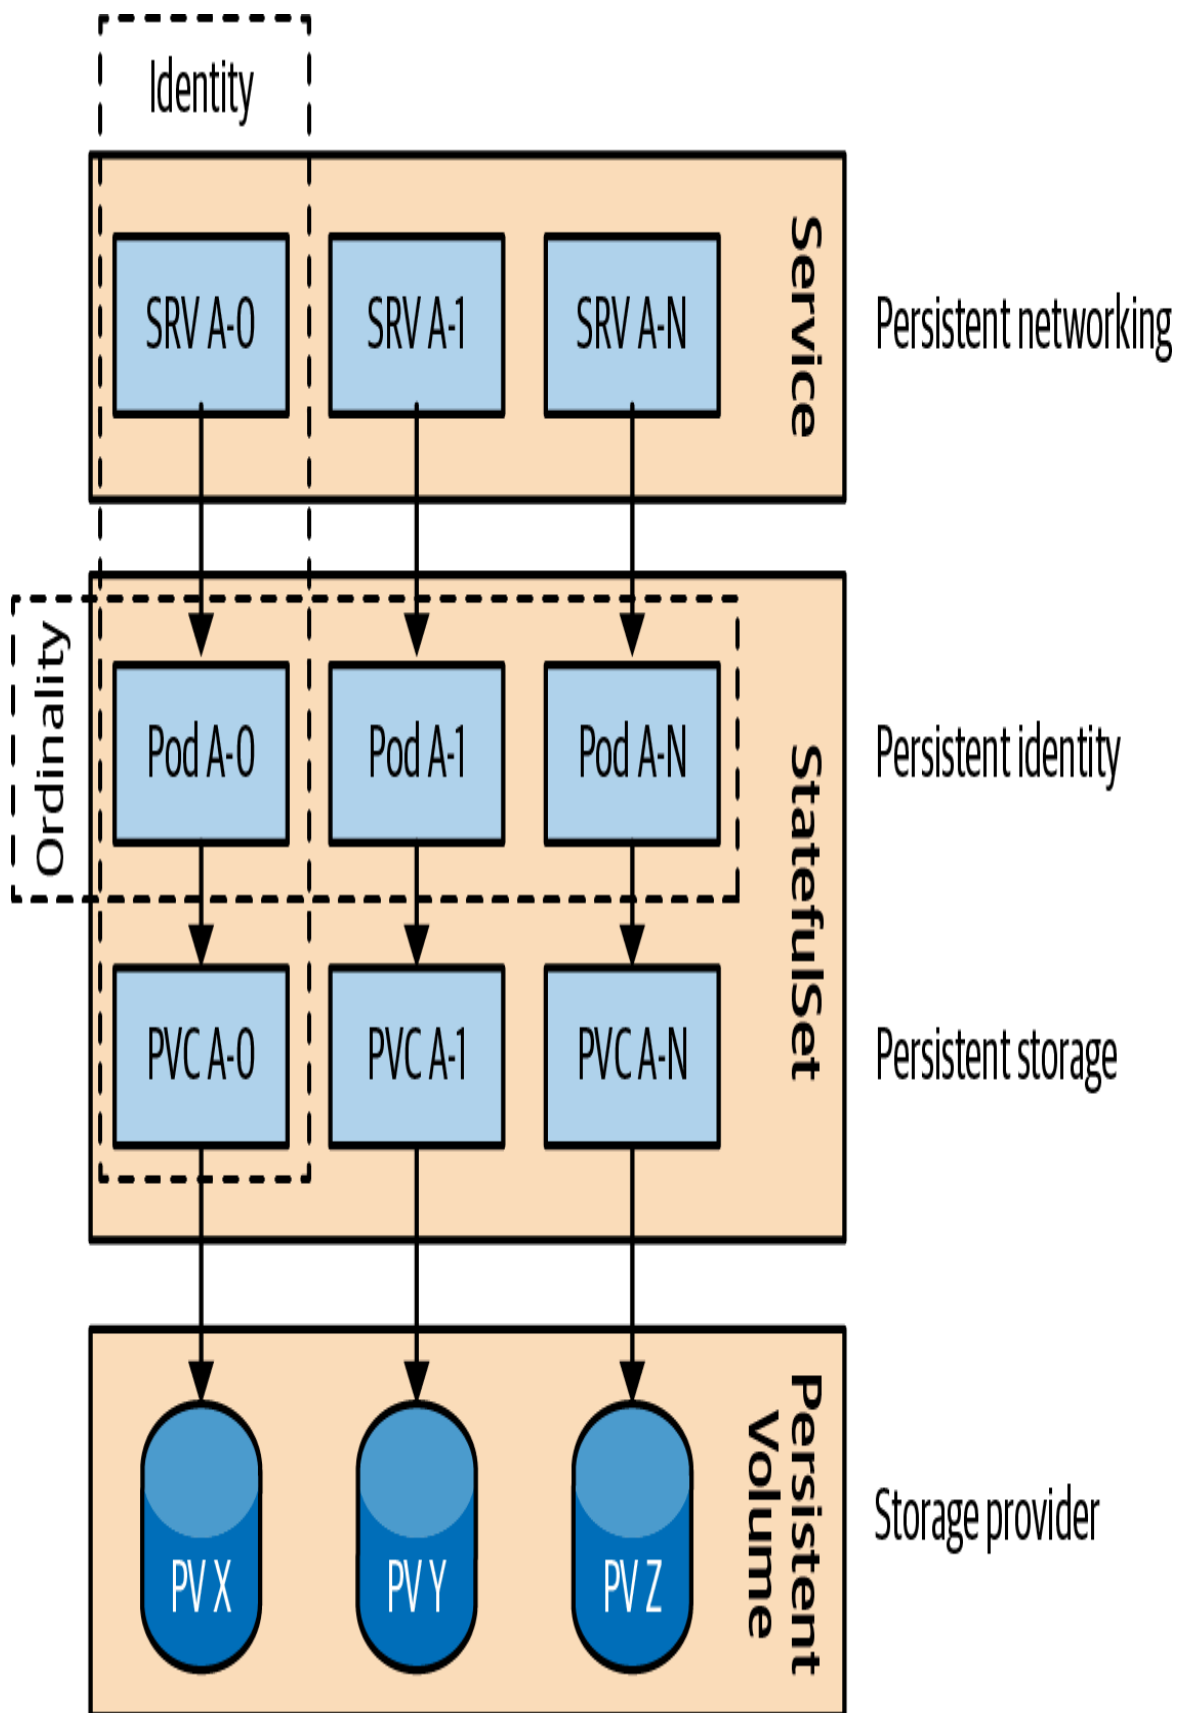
Identity

SRV A-0
SRV A-1
SRV A-N
Service
Persistent networking

Ordinality
Pod A-0
Pod A-1
Pod A-N
Persistent identity

PVC A-0
PVC A-1
PVC A-N
StatefulSet
Persistent storage

PV X
PV Y
PV Z
Persistent Volume
Storage provider